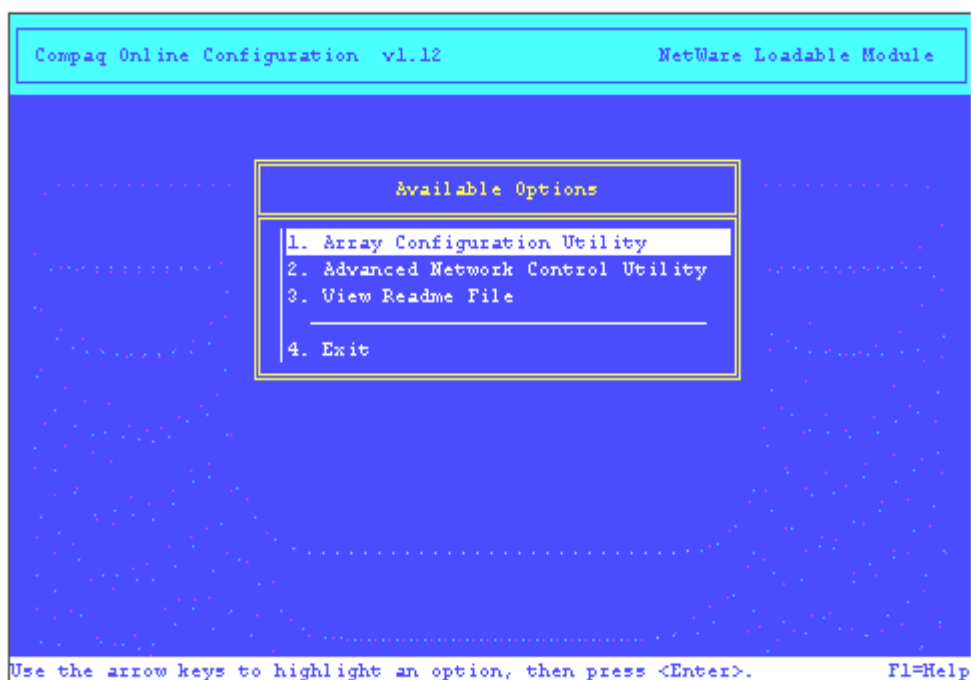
Compaq Online Configuration v1.12

NetWare Loadable Module

Available Options

1. Array Configuration Utility
2. Advanced Network Control Utility
3. View Readme File

4. Exit

Use the arrow keys to highlight an option, then press <Enter>.

F1=Help